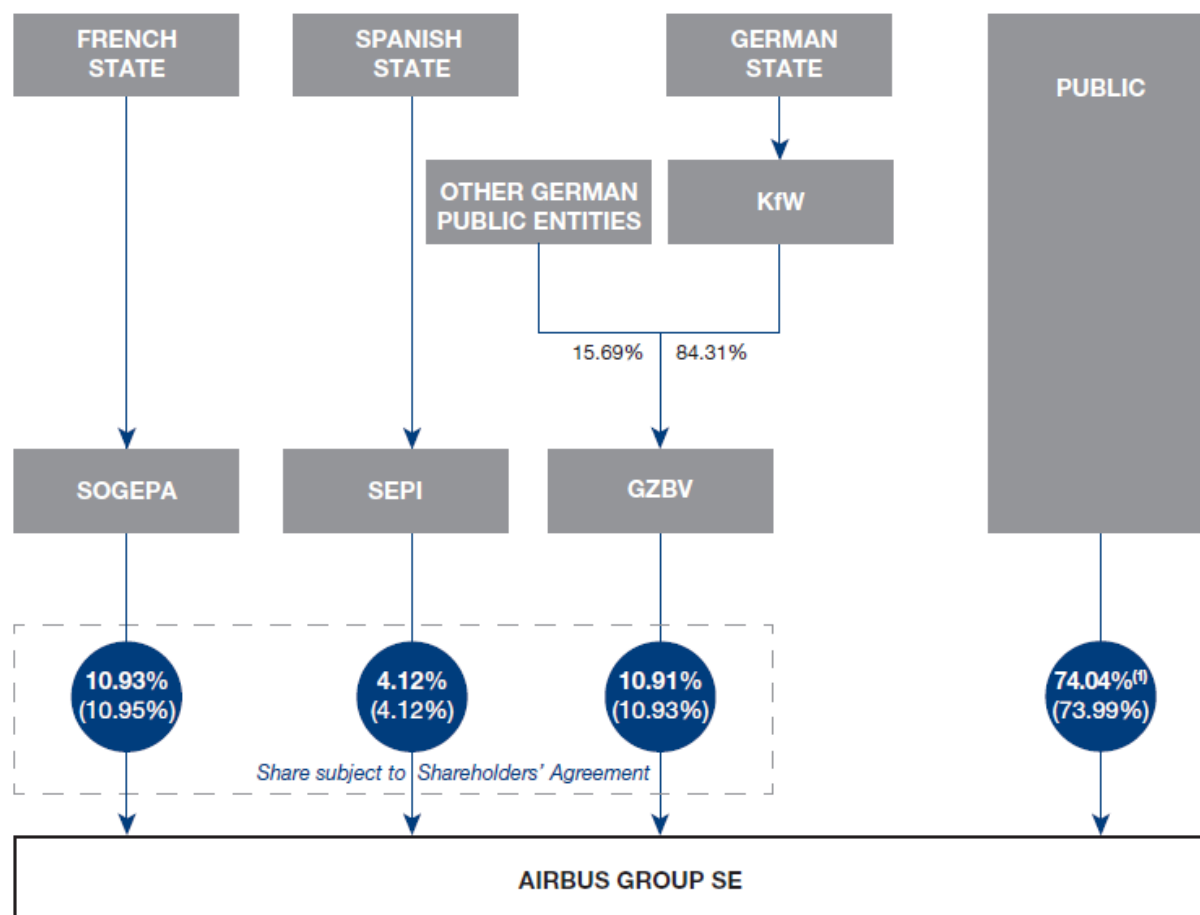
FRENCH STATE

SPANISH STATE

GERMAN STATE

PUBLIC

OTHER GERMAN PUBLIC ENTITIES

KfW

15.69%

84.31%

SOGEPA

SEPI

GZBV

10.93% (10.95%)

4.12% (4.12%)

10.91% (10.93%)

74.04%$^{(1)}$ (73.99%)

Share subject to Shareholders' Agreement

AIRBUS GROUP SE